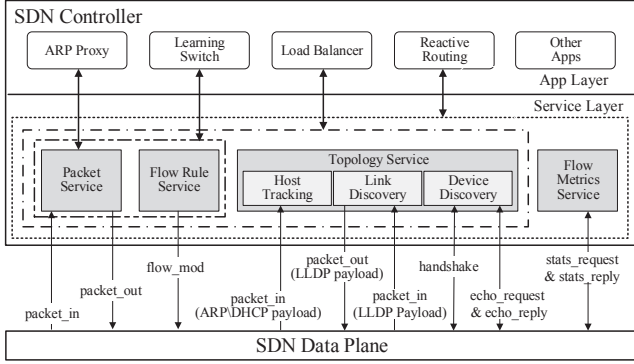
SDN Controller

ARP Proxy

Learning Switch

Load Balancer

Reactive Routing

Other Apps

App Layer

Service Layer

Packet Service

Flow Rule Service

Topology Service

Host Tracking

Link Discovery

Device Discovery

Flow Metrics Service

packet_in

packet_out

flow_mod

packet_in (ARP\DHCP payload)

packet_out (LLDP payload)

packet_in (LLDP Payload)

handshake

echo_request & echo_reply

stats_request & stats_reply

SDN Data Plane